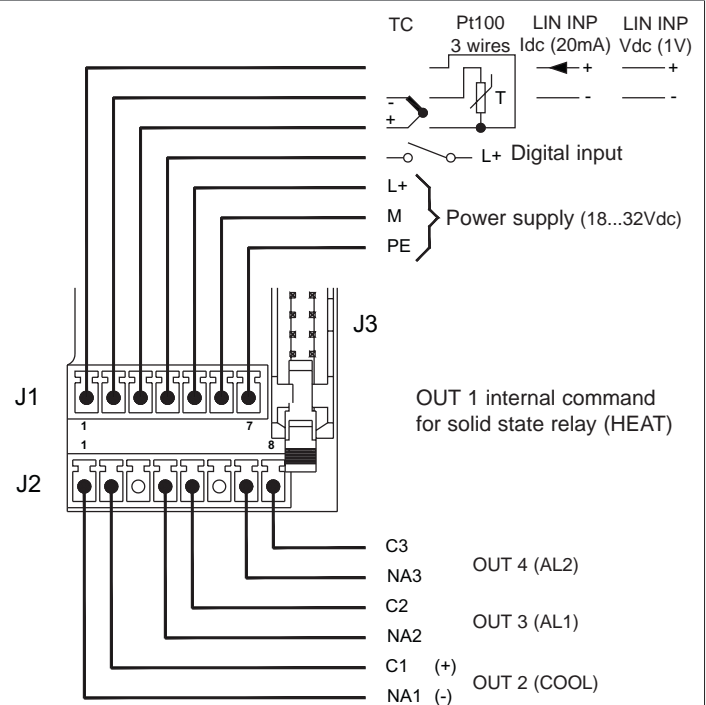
TC

Pt100
3 wires

LIN INP
Idc (20mA)

LIN INP
Vdc (1V)

-
+

T

+
-

+
-

L+ Digital input

L+
M
PE

Power supply (18...32Vdc)

J3

J1

1

7

1

8

J2

OUT 1 internal command
for solid state relay (HEAT)

C3
NA3

OUT 4 (AL2)

C2
NA2

OUT 3 (AL1)

C1 (+)
NA1 (-)

OUT 2 (COOL)